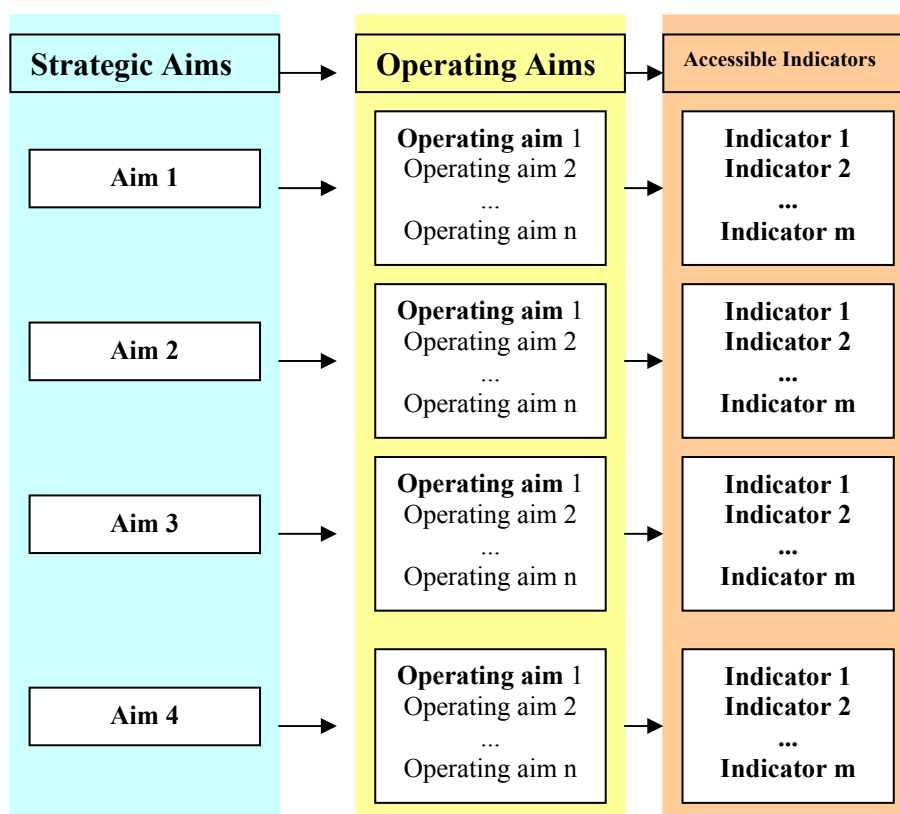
Strategic Aims

Operating Aims

Accessible Indicators

Aim 1

Operating aim 1
Operating aim 2
...
Operating aim n

Indicator 1
Indicator 2
...
Indicator m

Aim 2

Operating aim 1
Operating aim 2
...
Operating aim n

Indicator 1
Indicator 2
...
Indicator m

Aim 3

Operating aim 1
Operating aim 2
...
Operating aim n

Indicator 1
Indicator 2
...
Indicator m

Aim 4

Operating aim 1
Operating aim 2
...
Operating aim n

Indicator 1
Indicator 2
...
Indicator m